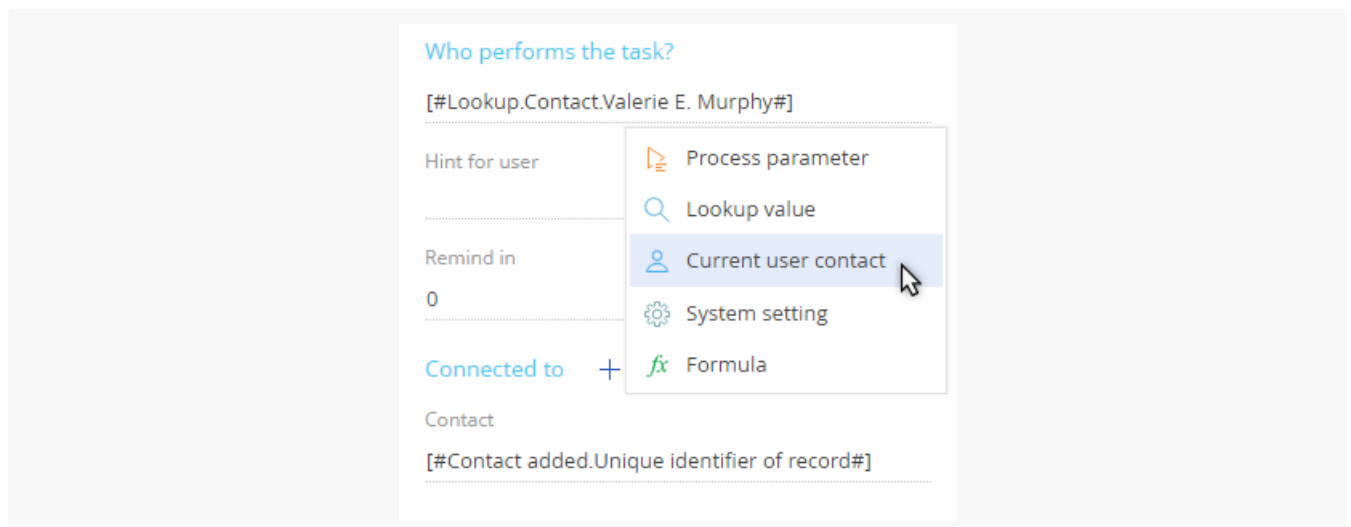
Who performs the task?

[#Lookup.Contact.Valerie E. Murphy#]

Hint for user

Remind in

0

Connected to +

Contact

[#Contact added.Unique identifier of record#]

Process parameter

Lookup value

Current user contact

System setting

$fx$ Formula